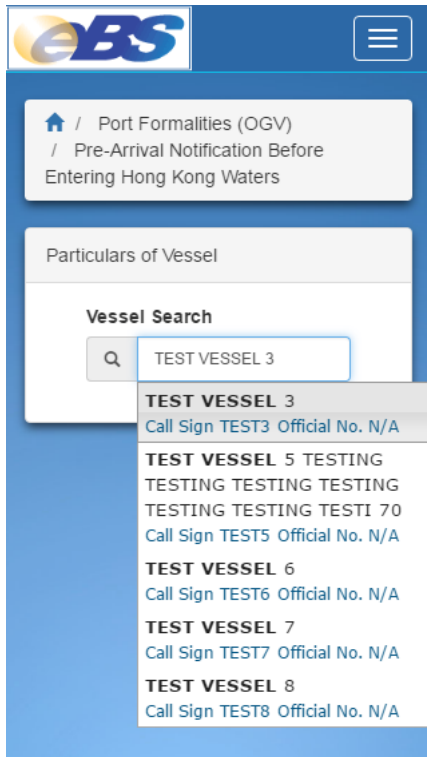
eBS

/ Port Formalities (OGV) / Pre-Arrival Notification Before Entering Hong Kong Waters

Particulars of Vessel

Vessel Search

TEST VESSEL 3

TEST VESSEL 3
Call Sign TEST3 Official No. N/A

TEST VESSEL 5 TESTING TESTING TESTING TESTING TESTING TESTING TESTI 70
Call Sign TEST5 Official No. N/A

TEST VESSEL 6
Call Sign TEST6 Official No. N/A

TEST VESSEL 7
Call Sign TEST7 Official No. N/A

TEST VESSEL 8
Call Sign TEST8 Official No. N/A